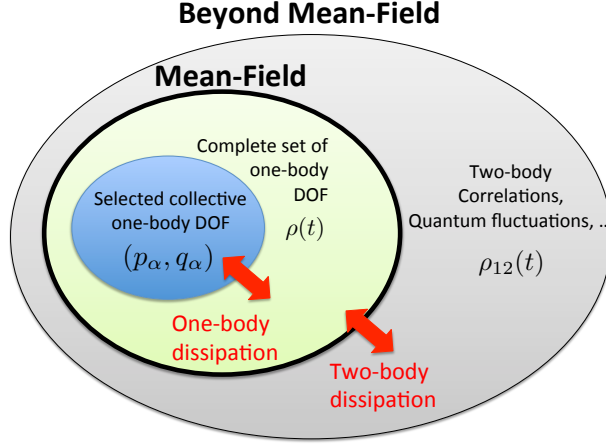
Beyond Mean-Field

Mean-Field

Complete set of one-body DOF

$\rho(t)$

Selected collective one-body DOF

$(p_\alpha, q_\alpha)$

Two-body Correlations, Quantum fluctuations, ..

$\rho_{12}(t)$

One-body dissipation

Two-body dissipation